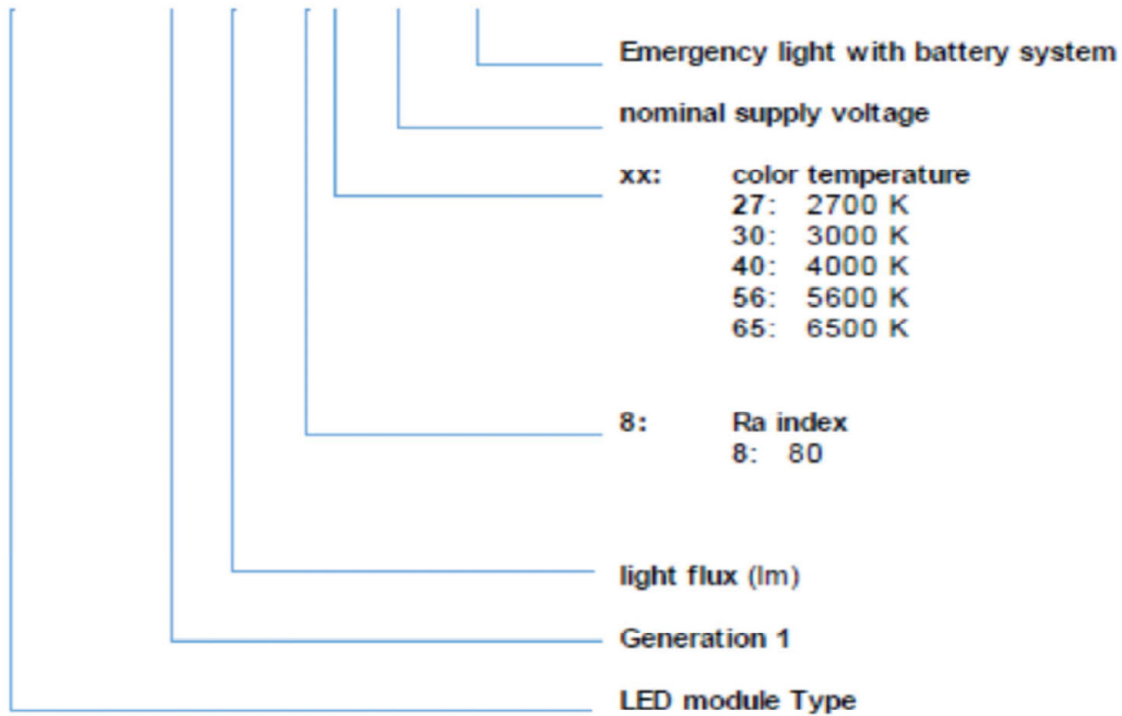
Emergency light with battery system

nominal supply voltage

xx: color temperature
27: 2700 K
30: 3000 K
40: 4000 K
56: 5600 K
65: 6500 K

8: Ra index
8: 80

light flux (lm)

Generation 1

LED module Type